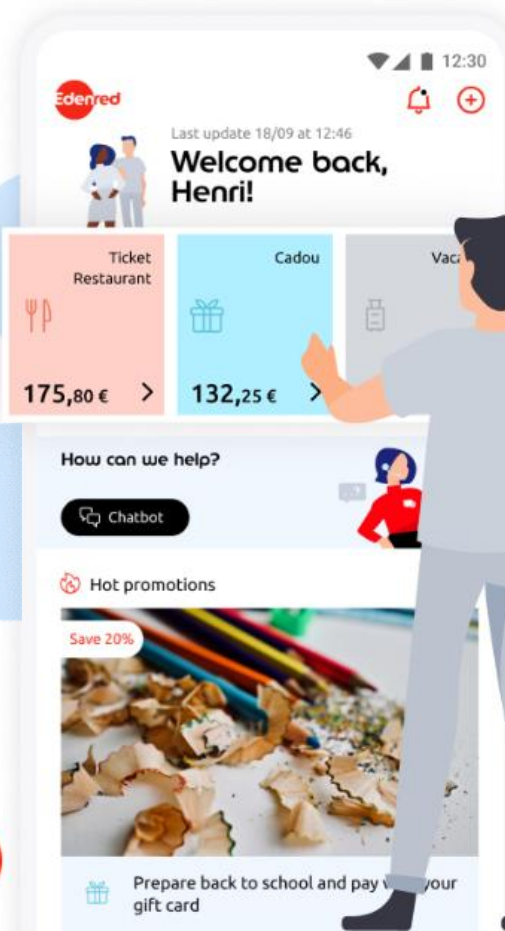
12:30

Edenred

Last update 18/09 at 12:46

Welcome back, Henri!

Ticket Restaurant

175,80 €

Cadou

132,25 €

Vaca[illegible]

How can we help?

Chatbot

Hot promotions

Save 20%

Prepare back to school and pay w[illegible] your gift card